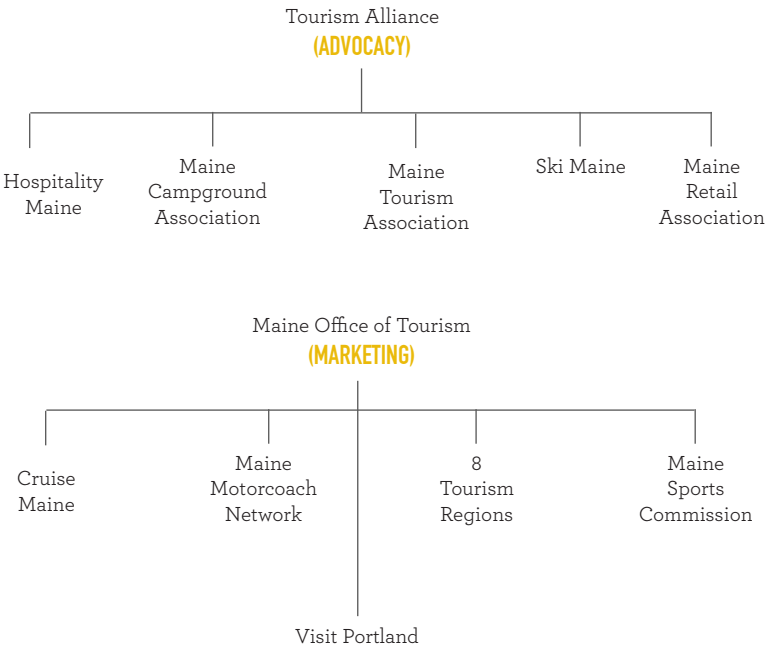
Tourism Alliance
(ADVOCACY)

Hospitality Maine

Maine Campground Association

Maine Tourism Association

Ski Maine

Maine Retail Association

Maine Office of Tourism
(MARKETING)

Cruise Maine

Maine Motorcoach Network

8 Tourism Regions

Maine Sports Commission

Visit Portland